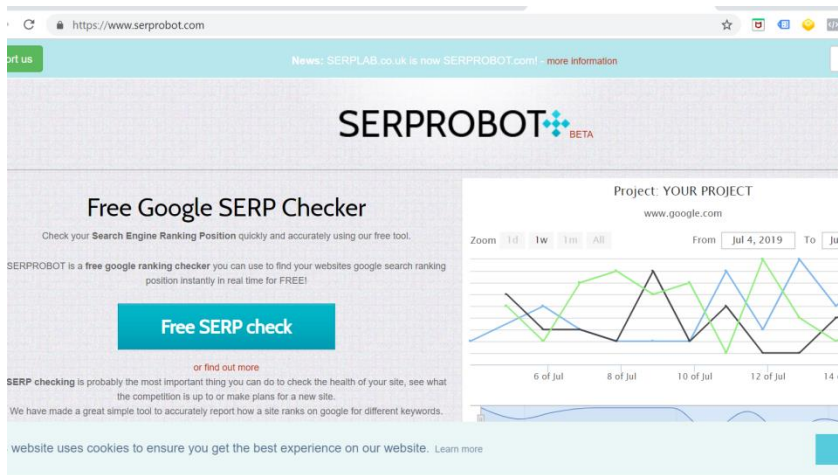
https://www.serprobot.com

ort us

News: SERPLAB.co.uk is now SERPROBOT.com! - more information

SERPROBOT BETA

Free Google SERP Checker

Check your Search Engine Ranking Position quickly and accurately using our free tool.

SERPROBOT is a free google ranking checker you can use to find your websites google search ranking position instantly in real time for FREE!

Free SERP check

or find out more

SERP checking is probably the most important thing you can do to check the health of your site, see what the competition is up to or make plans for a new site.

We have made a great simple tool to accurately report how a site ranks on google for different keywords.

Project: YOUR PROJECT

www.google.com

Zoom 1d 1w 1m All

From Jul 4, 2019 To Ju

6 of Jul 8 of Jul 10 of Jul 12 of Jul 14

website uses cookies to ensure you get the best experience on our website. Learn more